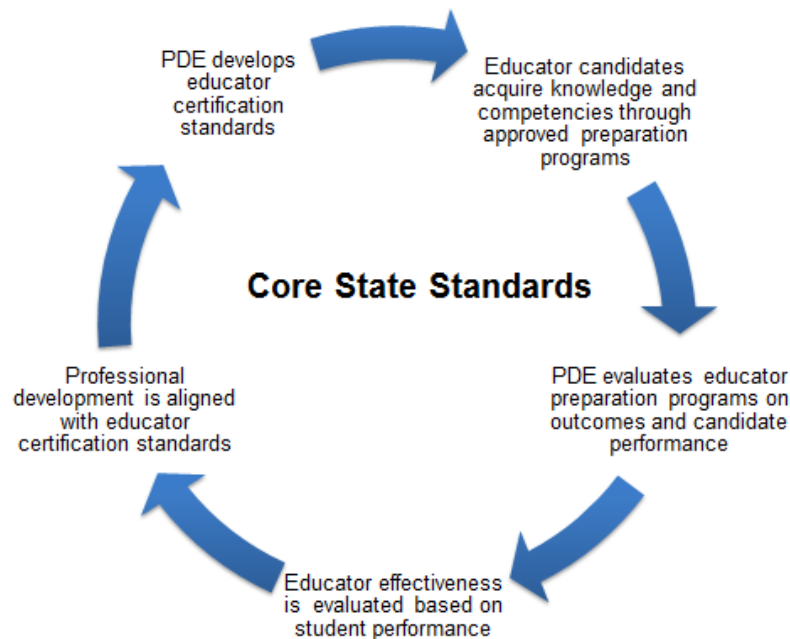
PDE develops educator certification standards

Educator candidates acquire knowledge and competencies through approved preparation programs

Core State Standards

PDE evaluates educator preparation programs on outcomes and candidate performance

Educator effectiveness is evaluated based on student performance

Professional development is aligned with educator certification standards